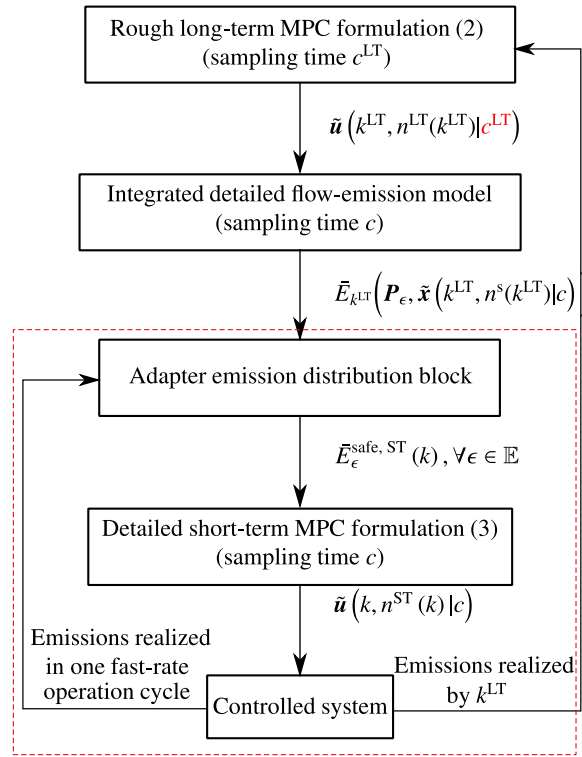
Rough long-term MPC formulation (2) (sampling time $c^{\mathrm{LT}}$)

$\tilde{\boldsymbol{u}}\left(k^{\mathrm{LT}}, n^{\mathrm{LT}}(k^{\mathrm{LT}})|c^{\mathrm{LT}}\right)$

Integrated detailed flow-emission model (sampling time $c$)

$\bar{E}_{k^{\mathrm{LT}}}\left(\boldsymbol{P}_{\boldsymbol{\epsilon}}, \tilde{\boldsymbol{x}}\left(k^{\mathrm{LT}}, n^{\mathrm{s}}(k^{\mathrm{LT}})|c\right)\right.$

Adapter emission distribution block

$\bar{E}_{\epsilon}^{\text{safe, ST}}(k), \forall \epsilon \in \mathbb{E}$

Detailed short-term MPC formulation (3) (sampling time $c$)

$\tilde{\boldsymbol{u}}\left(k, n^{\mathrm{ST}}(k)\,|c\right)$

Emissions realized in one fast-rate operation cycle

Controlled system

Emissions realized by $k^{\mathrm{LT}}$